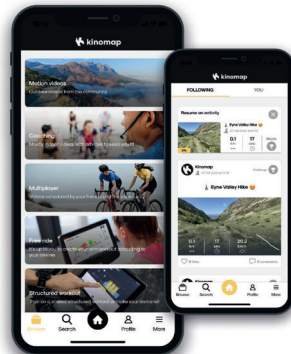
kinomap

Motion videos

Coaching

Multiplayer

Free ride

Structured workout

Browse Search Profile More

kinomap

FOLLOWING YOU

Resume an activity

Eyne Valley Hike

0.1 17

Kinomap

Eyne Valley Hike

1 17 25.2

Browse Search Profile More